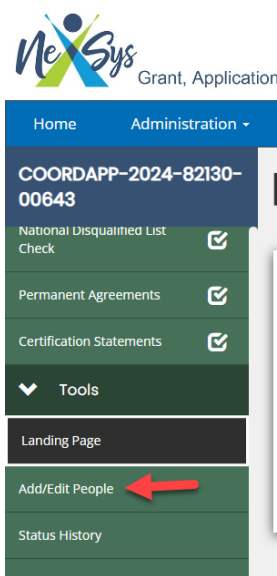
NeXSys Grant, Application

Home
Administration

COORDAPP-2024-82130-00643

National Disqualified List Check

Permanent Agreements

Certification Statements

Tools

Landing Page

Add/Edit People

Status History